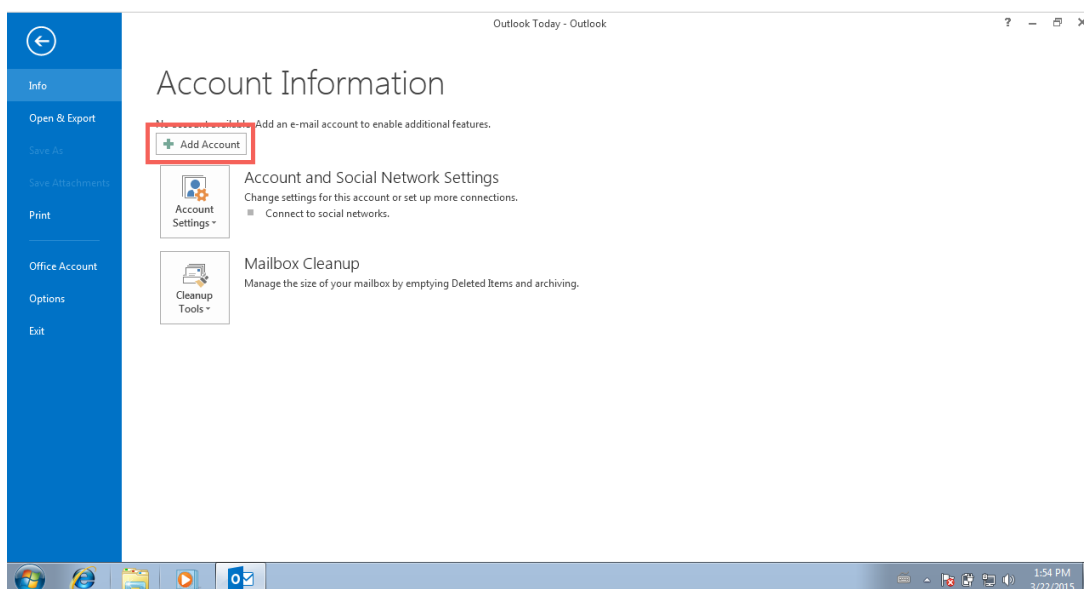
Outlook Today - Outlook

?

Info

Open & Export

Save As

Save Attachments

Print

Office Account

Options

Exit

Account Information

N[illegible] Add an e-mail account to enable additional features.

Add Account

Account Settings

Account and Social Network Settings

Change settings for this account or set up more connections.

Connect to social networks.

Cleanup Tools

Mailbox Cleanup

Manage the size of your mailbox by emptying Deleted Items and archiving.

1:54 PM
3/22/2015